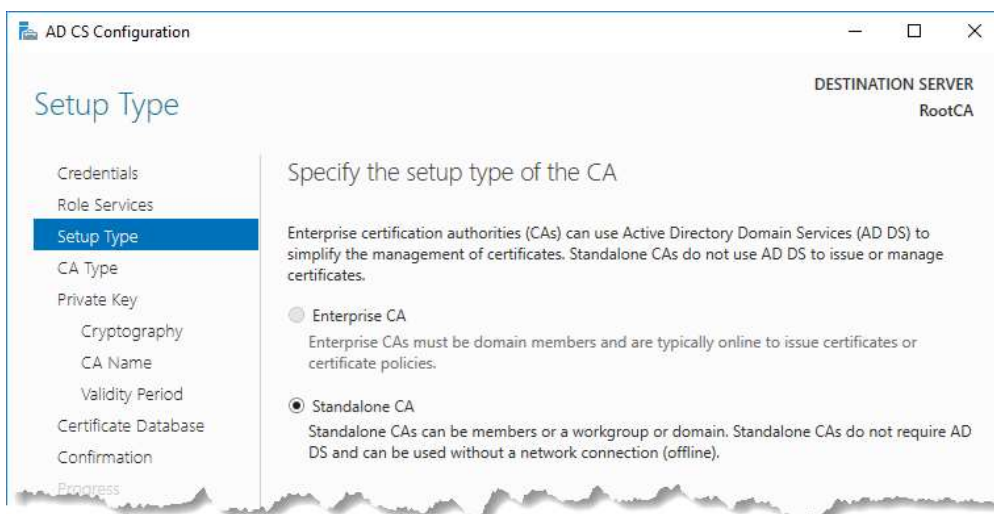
AD CS Configuration

Setup Type

DESTINATION SERVER
RootCA

Credentials
Role Services
Setup Type
CA Type
Private Key
Cryptography
CA Name
Validity Period
Certificate Database
Confirmation
Progress

Specify the setup type of the CA

Enterprise certification authorities (CAs) can use Active Directory Domain Services (AD DS) to simplify the management of certificates. Standalone CAs do not use AD DS to issue or manage certificates.

Enterprise CA
Enterprise CAs must be domain members and are typically online to issue certificates or certificate policies.

Standalone CA
Standalone CAs can be members or a workgroup or domain. Standalone CAs do not require AD DS and can be used without a network connection (offline).